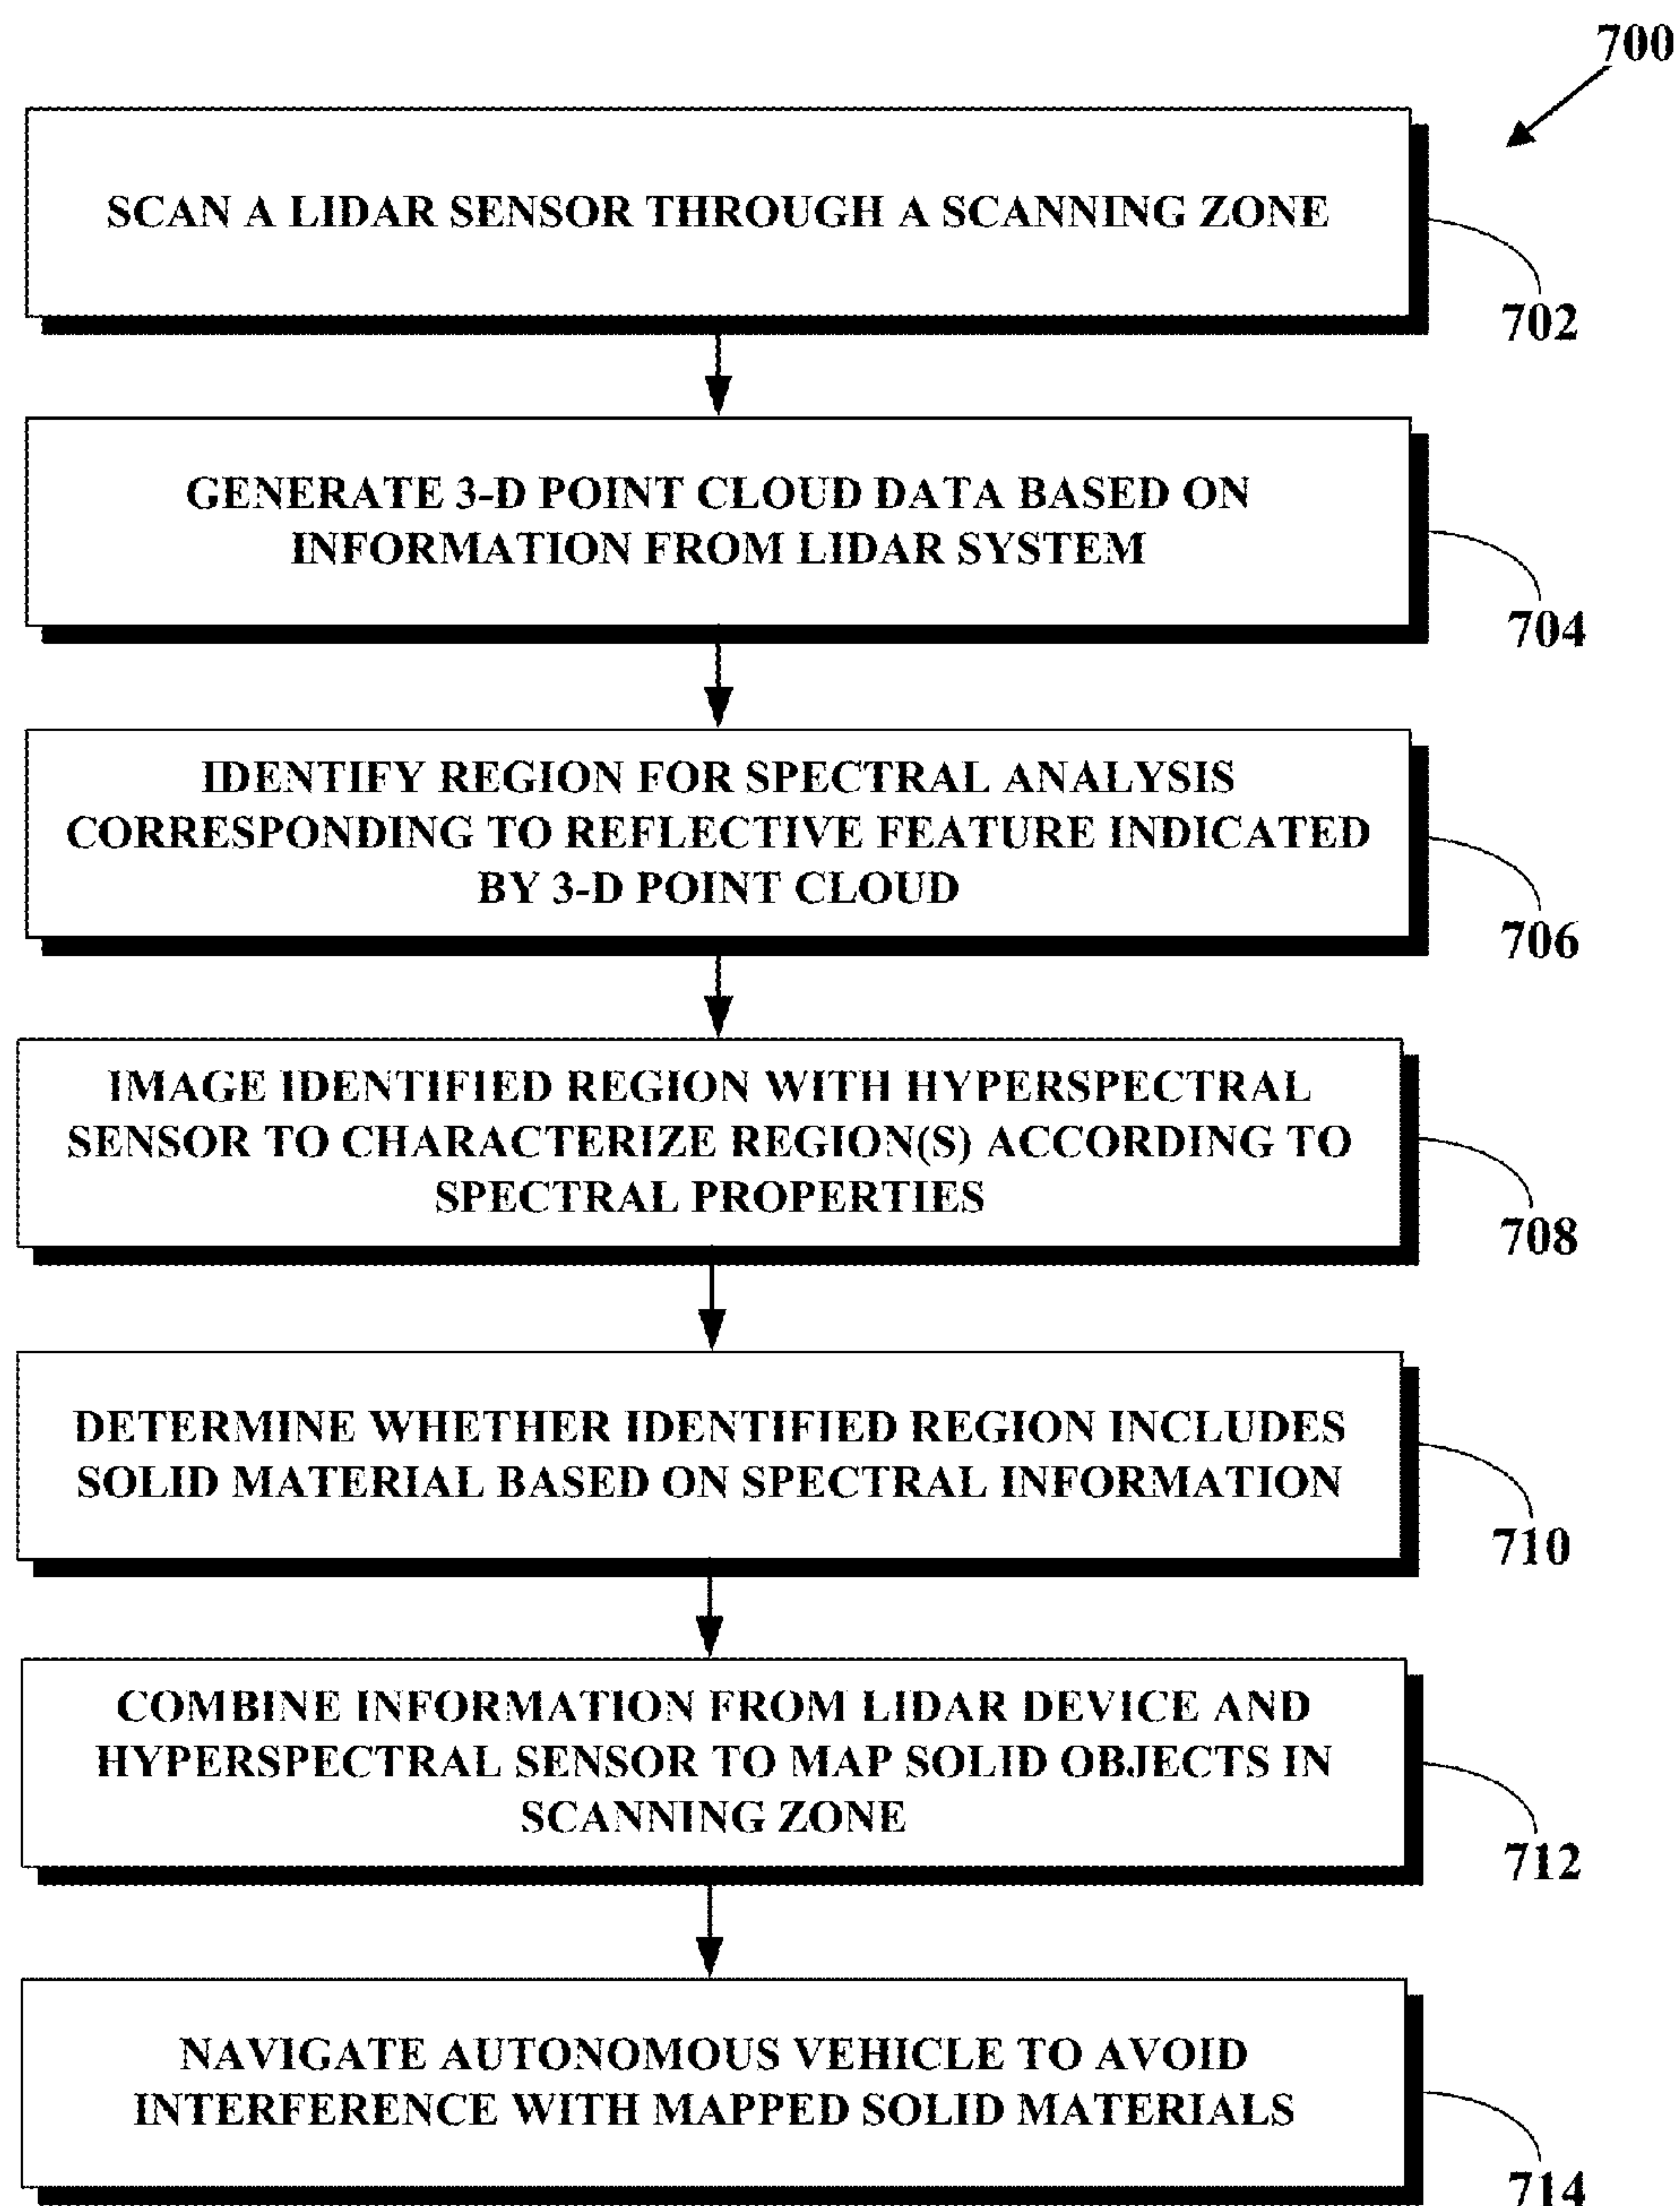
700

SCAN A LIDAR SENSOR THROUGH A SCANNING ZONE

702

GENERATE 3-D POINT CLOUD DATA BASED ON INFORMATION FROM LIDAR SYSTEM

704

IDENTIFY REGION FOR SPECTRAL ANALYSIS CORRESPONDING TO REFLECTIVE FEATURE INDICATED BY 3-D POINT CLOUD

706

IMAGE IDENTIFIED REGION WITH HYPERSPECTRAL SENSOR TO CHARACTERIZE REGION(S) ACCORDING TO SPECTRAL PROPERTIES

708

DETERMINE WHETHER IDENTIFIED REGION INCLUDES SOLID MATERIAL BASED ON SPECTRAL INFORMATION

710

COMBINE INFORMATION FROM LIDAR DEVICE AND HYPERSPECTRAL SENSOR TO MAP SOLID OBJECTS IN SCANNING ZONE

712

NAVIGATE AUTONOMOUS VEHICLE TO AVOID INTERFERENCE WITH MAPPED SOLID MATERIALS

714